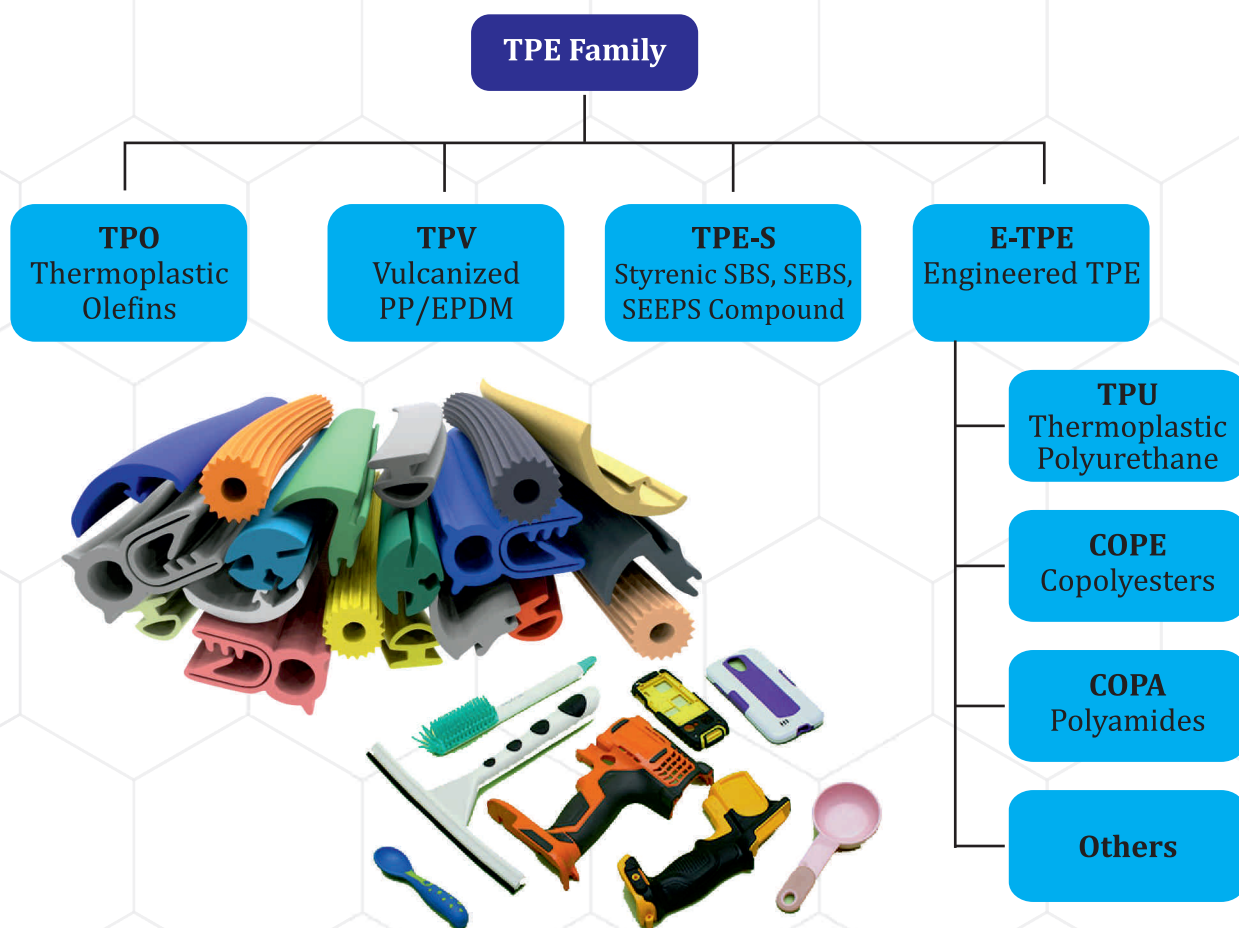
TPE Family

TPO
Thermoplastic
Olefins

TPV
Vulcanized
PP/EPDM

TPE-S
Styrenic SBS, SEBS,
SEEPS Compound

E-TPE
Engineered TPE

TPU
Thermoplastic
Polyurethane

COPE
Copolyesters

COPA
Polyamides

Others